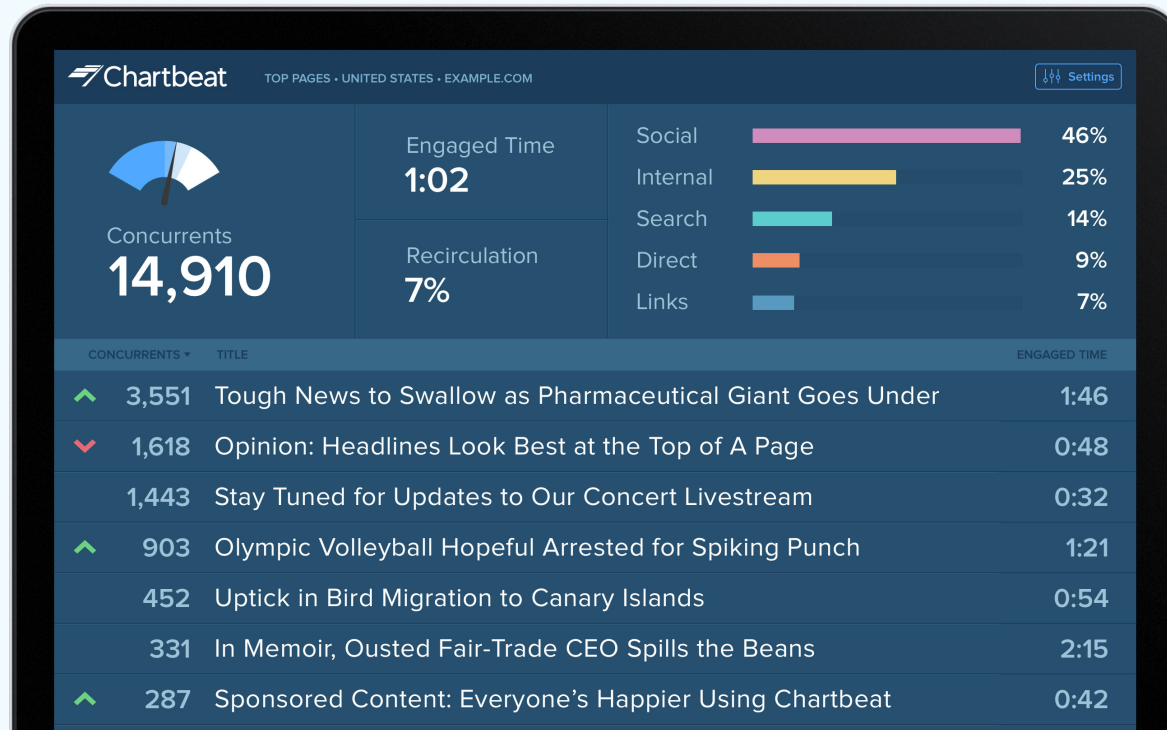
Chartbeat TOP PAGES • UNITED STATES • EXAMPLE.COM

Settings

Concurrents
14,910

Engaged Time
1:02

Recirculation
7%

| | |
|---|---|
| Social | 46% |
| Internal | 25% |
| Search | 14% |
| Direct | 9% |
| Links | 7% |

| CONCURRENTS ▾ | TITLE | ENGAGED TIME |
|---|---|---|
| 3,551 | Tough News to Swallow as Pharmaceutical Giant Goes Under | 1:46 |
| 1,618 | Opinion: Headlines Look Best at the Top of A Page | 0:48 |
| 1,443 | Stay Tuned for Updates to Our Concert Livestream | 0:32 |
| 903 | Olympic Volleyball Hopeful Arrested for Spiking Punch | 1:21 |
| 452 | Uptick in Bird Migration to Canary Islands | 0:54 |
| 331 | In Memoir, Ousted Fair-Trade CEO Spills the Beans | 2:15 |
| 287 | Sponsored Content: Everyone’s Happier Using Chartbeat | 0:42 |